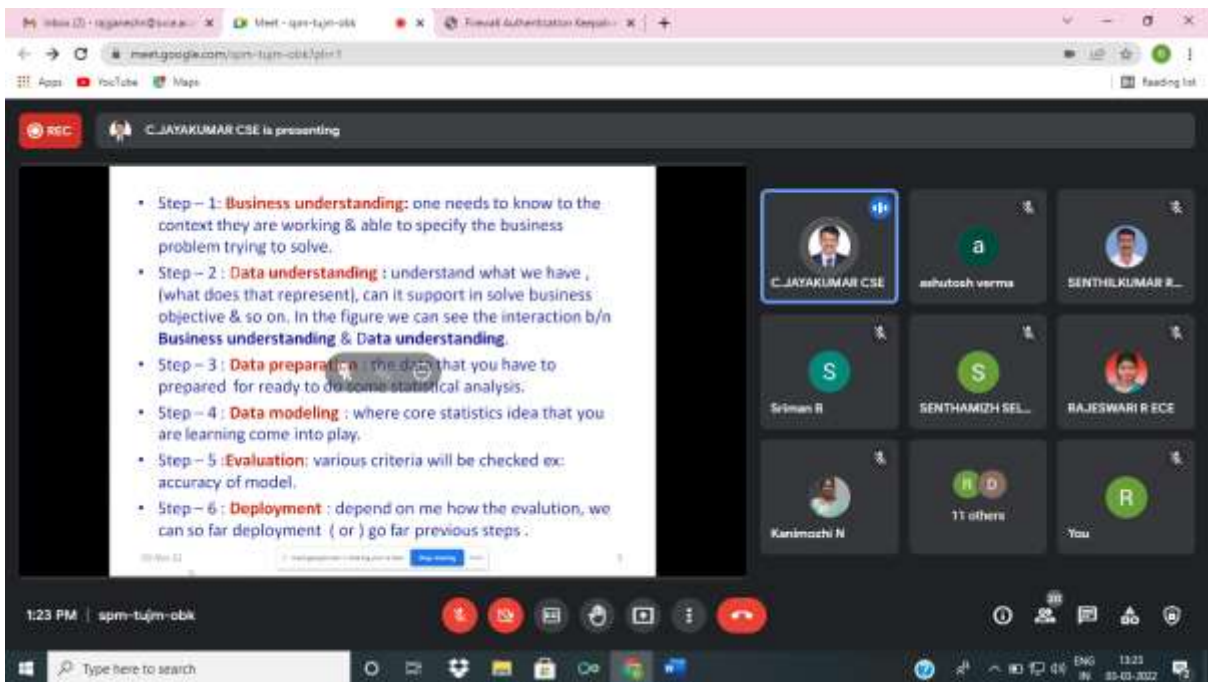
Inbox (2) - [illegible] × Meet - spm-tujm-obk × Firewall Authentication Keepali × +

meet.google.com/spm-tujm-obk?pli=1

Apps YouTube Maps Reading list

REC C.JAYAKUMAR CSE is presenting

• Step – 1: Business understanding: one needs to know to the context they are working & able to specify the business problem trying to solve.

• Step – 2 : Data understanding : understand what we have , (what does that represent), can it support in solve business objective & so on. In the figure we can see the interaction b/n Business understanding & Data understanding.

• Step – 3 : Data prepara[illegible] : the d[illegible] that you have to prepared for ready to do some statistical analysis.

• Step – 4 : Data modeling : where core statistics idea that you are learning come into play.

• Step – 5 :Evaluation: various criteria will be checked ex: accuracy of model.

• Step – 6 : Deployment : depend on me how the evalution, we can so far deployment ( or ) go far previous steps .

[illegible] Stop sharing

C.JAYAKUMAR CSE
a
ashutosh verma
SENTHILKUMAR R...
S
Sriman R
S
SENTHAMIZH SEL...
RAJESWARI R ECE
Kanimozhi N
R D
11 others
R
You

1:23 PM | spm-tujm-obk

Type here to search

ENG IN 13:23 03-03-2022